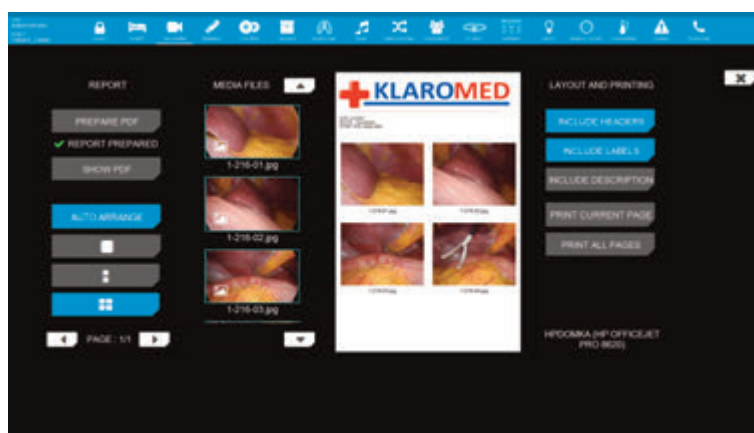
REPORT

PREPARE PDF

✔ REPORT PREPARED

SHOW PDF

AUTO ARRANGE

PAGE : 1/1

MEDIA FILES

1-216-01.jpg

1-216-02.jpg

1-216-03.jpg

KLAROMED

LAYOUT AND PRINTING

INCLUDE HEADERS

INCLUDE LABELS

INCLUDE DESCRIPTION

PRINT CURRENT PAGE

PRINT ALL PAGES

HPDOMKA (HP OFFICEJET PRO 8620)